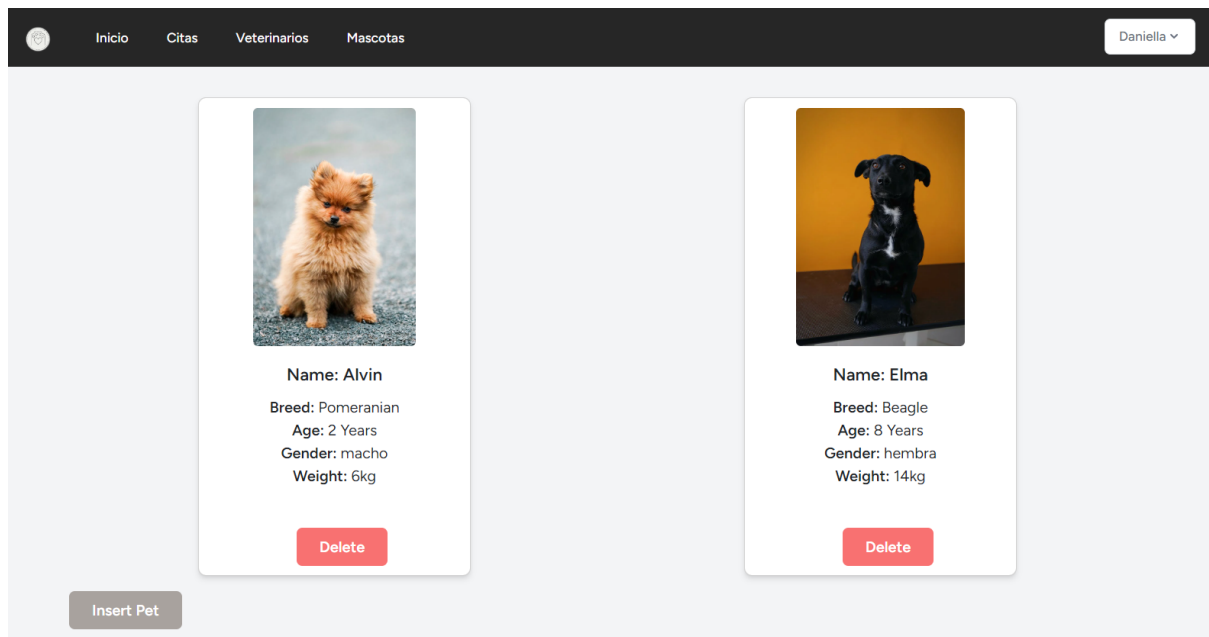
Inicio Citas Veterinarios Mascotas

Daniella

Name: Alvin

Breed: Pomeranian
Age: 2 Years
Gender: macho
Weight: 6kg

Delete

Name: Elma

Breed: Beagle
Age: 8 Years
Gender: hembra
Weight: 14kg

Delete

Insert Pet